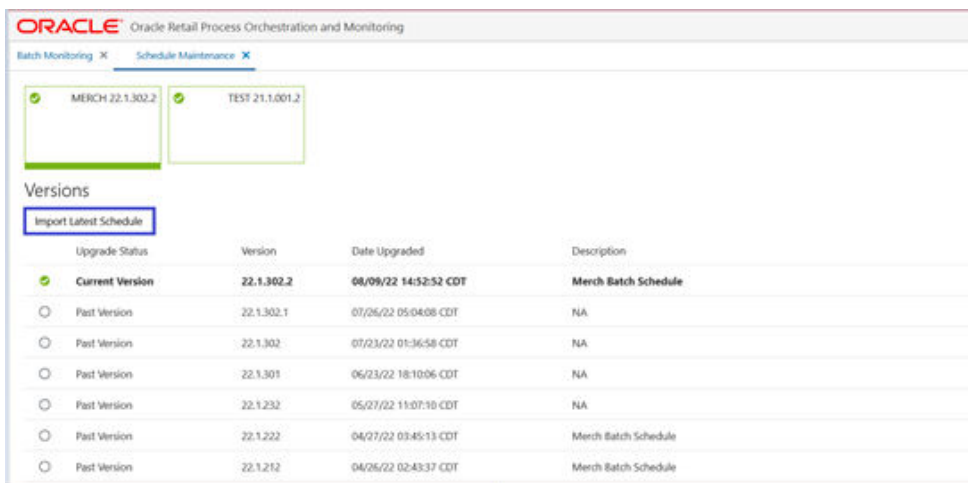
ORACLE Oracle Retail Process Orchestration and Monitoring

Batch Monitoring × Schedule Maintenance ×

MERCH 22.1.302.2

TEST 21.1.001.2

Versions

Import Latest Schedule

| | Upgrade Status | Version | Date Upgraded | Description |
|---|---|---|---|---|
| | Current Version | 22.1.302.2 | 08/09/22 14:52:52 CDT | Merch Batch Schedule |
| | Past Version | 22.1.302.1 | 07/26/22 05:04:08 CDT | NA |
| | Past Version | 22.1.302 | 07/23/22 01:36:58 CDT | NA |
| | Past Version | 22.1.301 | 06/23/22 18:10:06 CDT | NA |
| | Past Version | 22.1.232 | 05/27/22 11:07:10 CDT | NA |
| | Past Version | 22.1.222 | 04/27/22 03:45:13 CDT | Merch Batch Schedule |
| | Past Version | 22.1.212 | 04/26/22 02:43:37 CDT | Merch Batch Schedule |